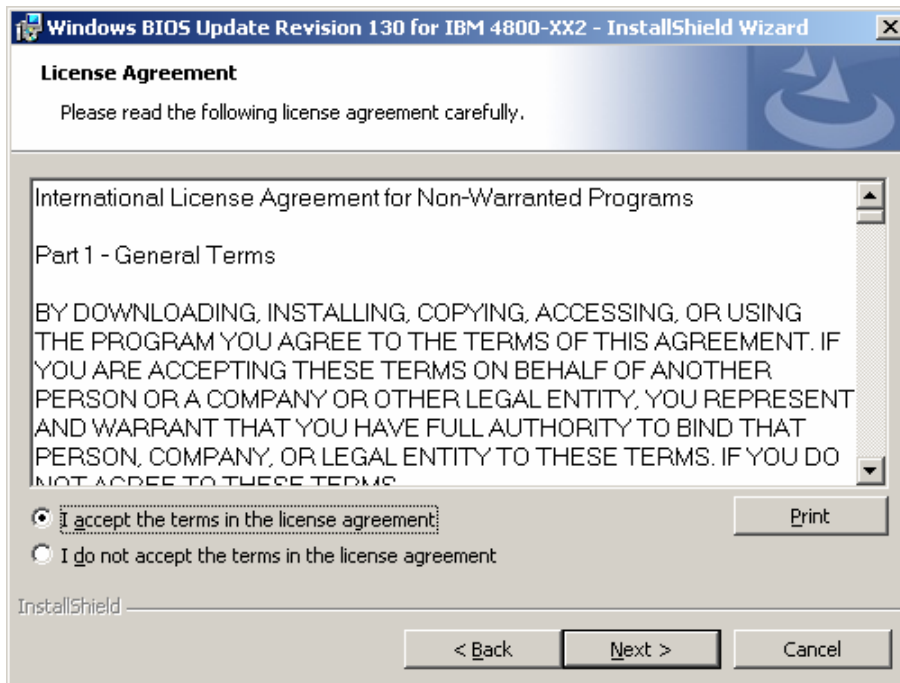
Windows BIOS Update Revision 130 for IBM 4800-XX2 - InstallShield Wizard

License Agreement

Please read the following license agreement carefully.

International License Agreement for Non-Warranted Programs

Part 1 - General Terms

BY DOWNLOADING, INSTALLING, COPYING, ACCESSING, OR USING THE PROGRAM YOU AGREE TO THE TERMS OF THIS AGREEMENT. IF YOU ARE ACCEPTING THESE TERMS ON BEHALF OF ANOTHER PERSON OR A COMPANY OR OTHER LEGAL ENTITY, YOU REPRESENT AND WARRANT THAT YOU HAVE FULL AUTHORITY TO BIND THAT PERSON, COMPANY, OR LEGAL ENTITY TO THESE TERMS. IF YOU DO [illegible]

I accept the terms in the license agreement

Print

I do not accept the terms in the license agreement

InstallShield

< Back

Next >

Cancel